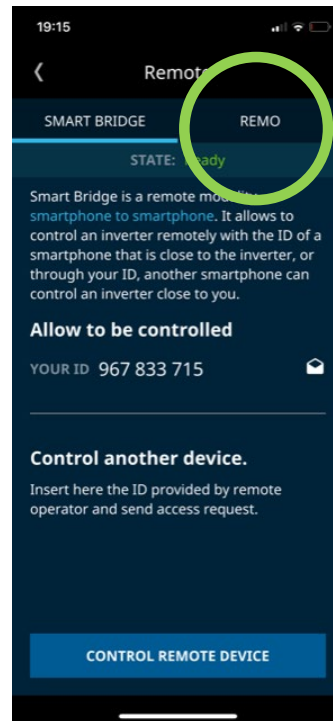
19:15

Remot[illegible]

SMART BRIDGE

REMO

STATE: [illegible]eady

Smart Bridge is a remote mod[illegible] smartphone to smartphone. It allows to control an inverter remotely with the ID of a smartphone that is close to the inverter, or through your ID, another smartphone can control an inverter close to you.

Allow to be controlled

YOUR ID 967 833 715

Control another device.

Insert here the ID provided by remote operator and send access request.

CONTROL REMOTE DEVICE